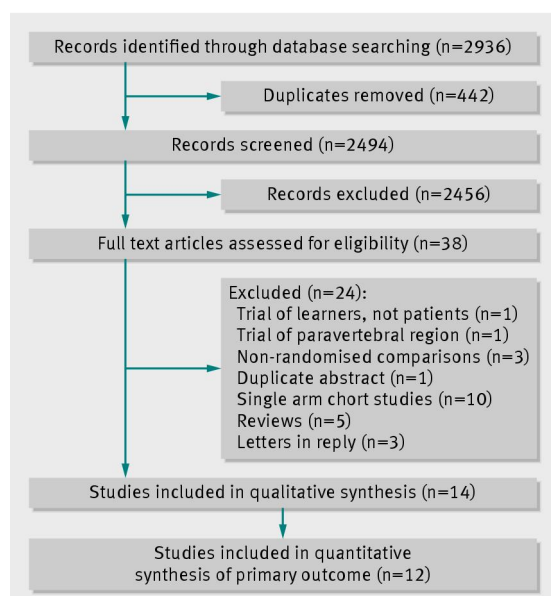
Records identified through database searching (n=2936)

Duplicates removed (n=442)

Records screened (n=2494)

Records excluded (n=2456)

Full text articles assessed for eligibility (n=38)

Excluded (n=24):
Trial of learners, not patients (n=1)
Trial of paravertebral region (n=1)
Non-randomised comparisons (n=3)
Duplicate abstract (n=1)
Single arm chort studies (n=10)
Reviews (n=5)
Letters in reply (n=3)

Studies included in qualitative synthesis (n=14)

Studies included in quantitative synthesis of primary outcome (n=12)